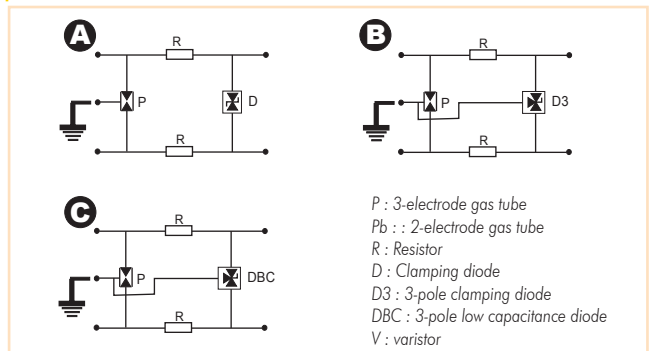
A

R

P

D

R

B

R

P

D3

R

C

R

P

DBC

R

P : 3-electrode gas tube
Pb : : 2-electrode gas tube
R : Resistor
D : Clamping diode
D3 : 3-pole clamping diode
DBC : 3-pole low capacitance diode
V : varistor